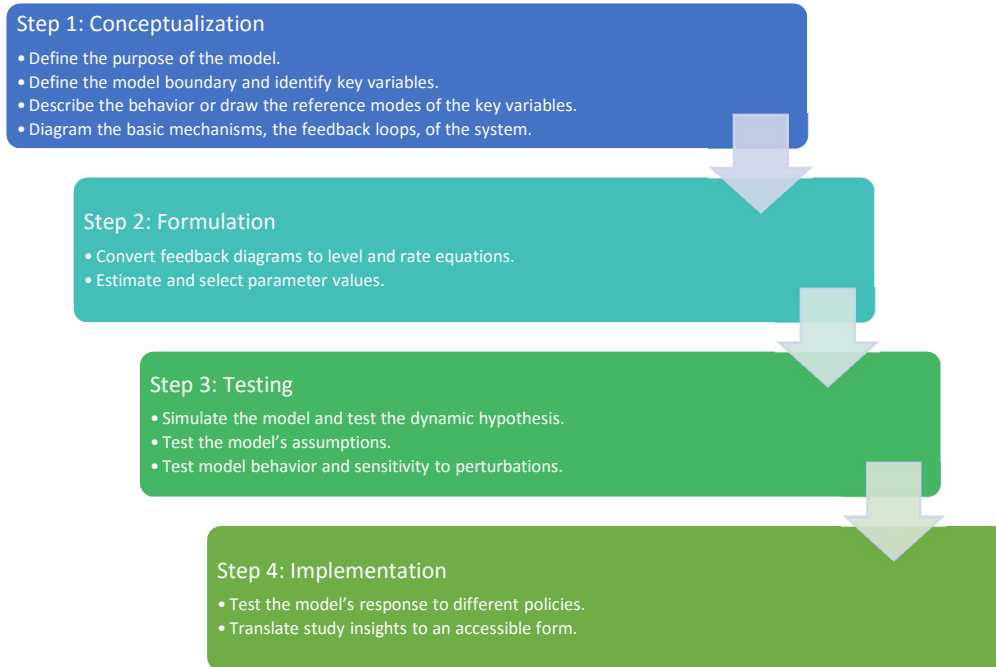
Step 1: Conceptualization

• Define the purpose of the model.
• Define the model boundary and identify key variables.
• Describe the behavior or draw the reference modes of the key variables.
• Diagram the basic mechanisms, the feedback loops, of the system.

Step 2: Formulation

• Convert feedback diagrams to level and rate equations.
• Estimate and select parameter values.

Step 3: Testing

• Simulate the model and test the dynamic hypothesis.
• Test the model's assumptions.
• Test model behavior and sensitivity to perturbations.

Step 4: Implementation

• Test the model's response to different policies.
• Translate study insights to an accessible form.